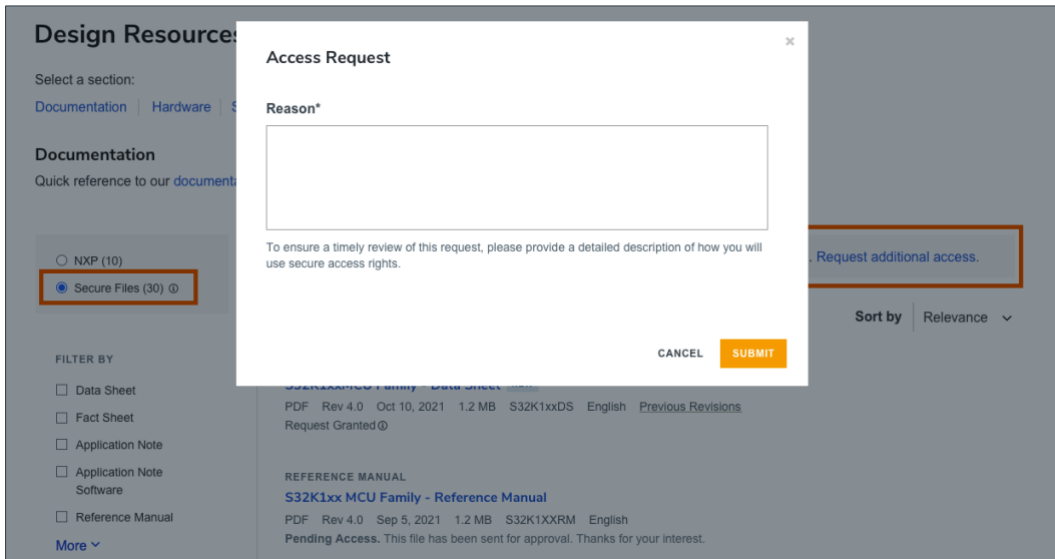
Design Resource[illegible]

Select a section:

Documentation | Hardware | S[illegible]

Documentation

Quick reference to our documenta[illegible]

NXP (10)

Secure Files (30) ⓘ

FILTER BY

Data Sheet

Fact Sheet

Application Note

Application Note Software

Reference Manual

More

Access Request

×

Reason*

To ensure a timely review of this request, please provide a detailed description of how you will use secure access rights.

CANCEL

SUBMIT

. Request additional access.

Sort by Relevance

S32K1xx MCU Family - Data Sheet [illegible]

PDF Rev 4.0 Oct 10, 2021 1.2 MB S32K1xxDS English Previous Revisions

Request Granted ⓘ

REFERENCE MANUAL

S32K1xx MCU Family - Reference Manual

PDF Rev 4.0 Sep 5, 2021 1.2 MB S32K1XXRM English

Pending Access. This file has been sent for approval. Thanks for your interest.